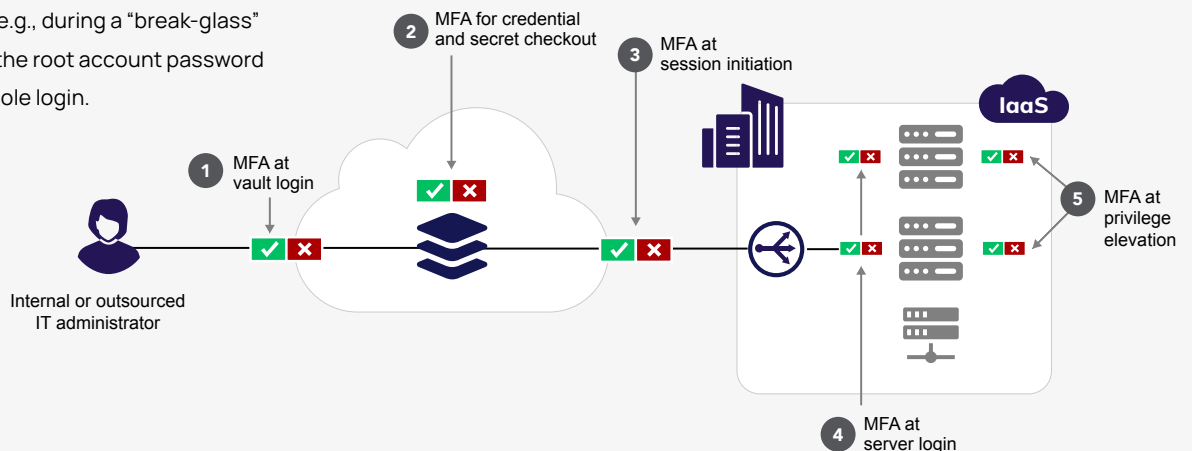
e.g., during a “break-glass” the root account password ole login.

2 MFA for credential and secret checkout

3 MFA at session initiation

IaaS

1 MFA at vault login

5 MFA at privilege elevation

Internal or outsourced IT administrator

4 MFA at server login